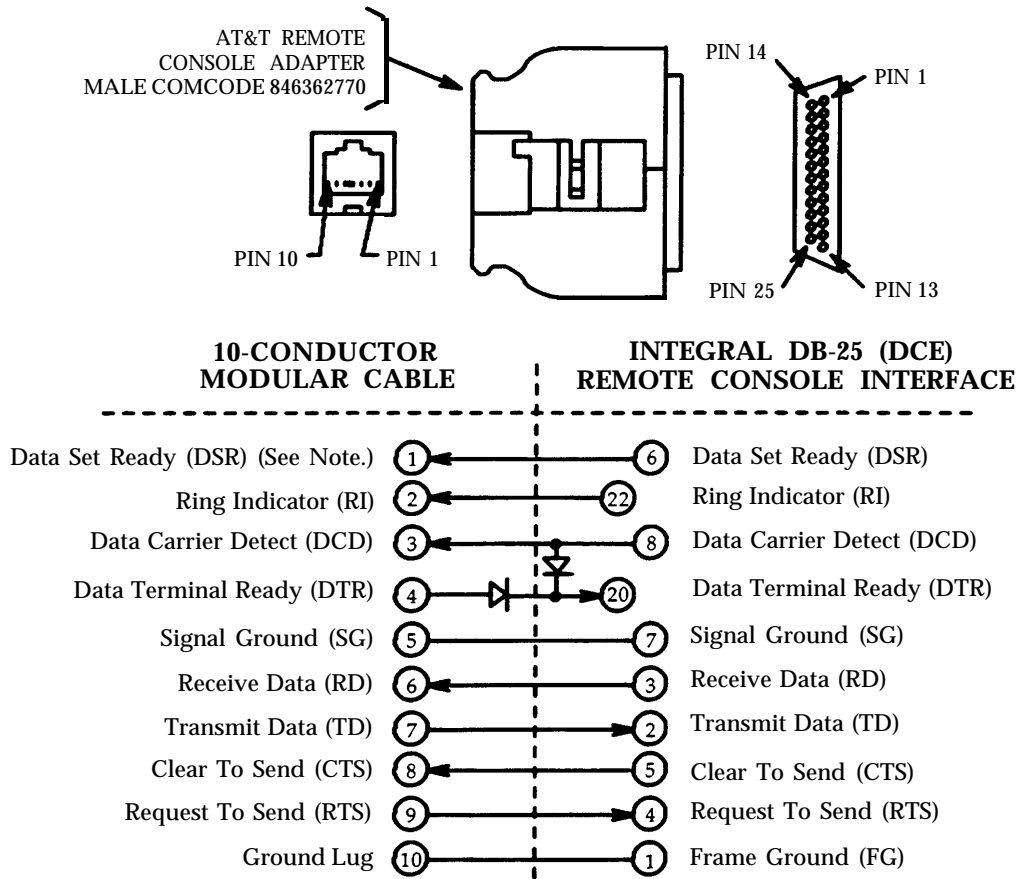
AT&T REMOTE CONSOLE ADAPTER MALE COMCODE 846362770

PIN 14

PIN 1

PIN 10

PIN 1

PIN 25

PIN 13

10-CONDUCTOR MODULAR CABLE

INTEGRAL DB-25 (DCE) REMOTE CONSOLE INTERFACE

| | | | |
|---|---|---|---|
| Data Set Ready (DSR) (See Note.) | 1 | 6 | Data Set Ready (DSR) |
| Ring Indicator (RI) | 2 | 22 | Ring Indicator (RI) |
| Data Carrier Detect (DCD) | 3 | 8 | Data Carrier Detect (DCD) |
| Data Terminal Ready (DTR) | 4 | 20 | Data Terminal Ready (DTR) |
| Signal Ground (SG) | 5 | 7 | Signal Ground (SG) |
| Receive Data (RD) | 6 | 3 | Receive Data (RD) |
| Transmit Data (TD) | 7 | 2 | Transmit Data (TD) |
| Clear To Send (CTS) | 8 | 5 | Clear To Send (CTS) |
| Request To Send (RTS) | 9 | 4 | Request To Send (RTS) |
| Ground Lug | 10 | 1 | Frame Ground (FG) |